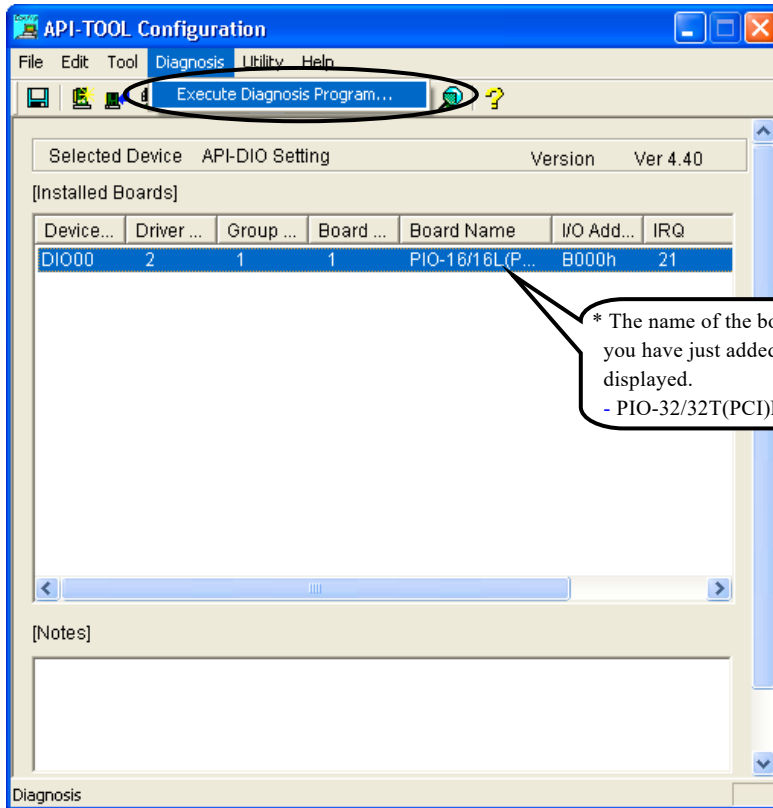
API-TOOL Configuration

File Edit Tool Diagnosis Utility Help

Execute Diagnosis Program...

Selected Device API-DIO Setting Version Ver 4.40

[Installed Boards]

| Device... | Driver ... | Group ... | Board ... | Board Name | I/O Add... | IRQ |
|---|---|---|---|---|---|---|
| DIO00 | 2 | 1 | 1 | PIO-16/16L(P... | B000h | 21 |

* The name of the bo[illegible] you have just adde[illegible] displayed.
- PIO-32/32T(PCI)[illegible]

[Notes]

Diagnosis